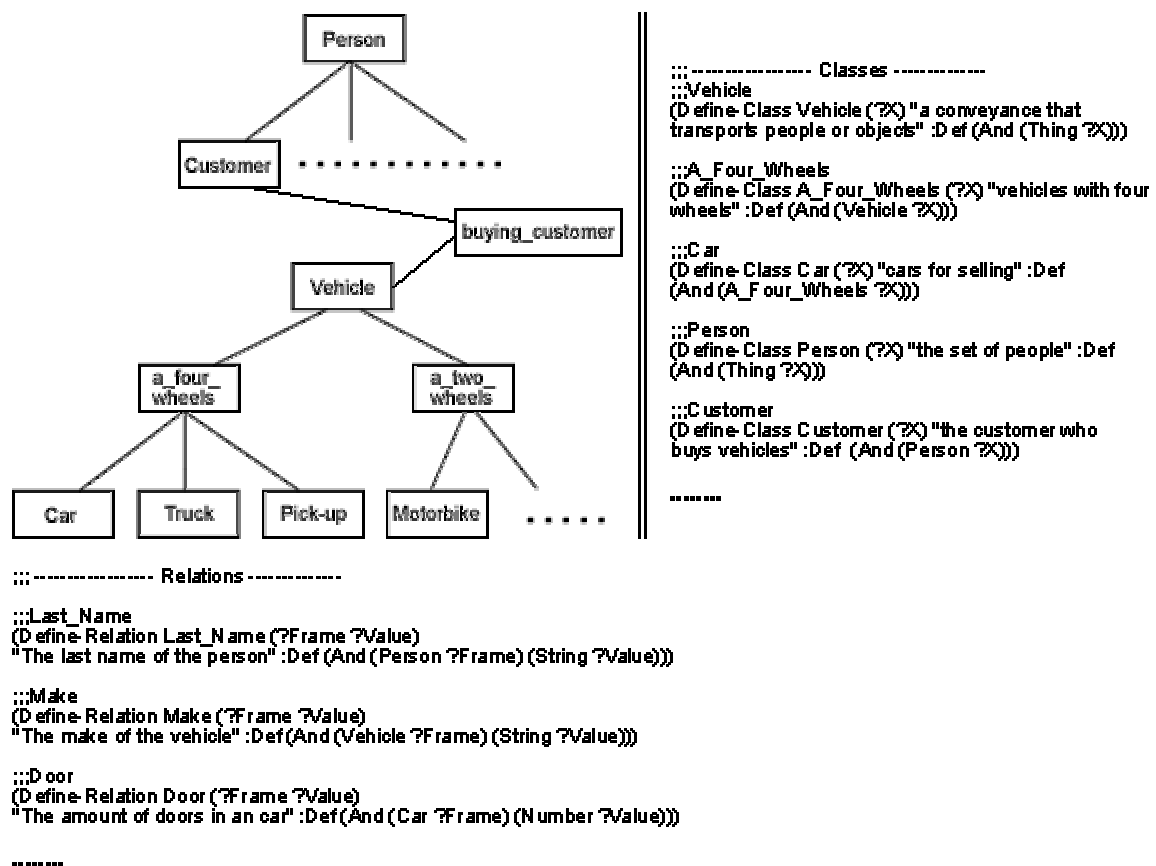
Person

Customer . . . . . . . . . . .

buying_customer

Vehicle

a_four_ wheels

a_two_ wheels

Car

Truck

Pick-up

Motorbike

. . . . .

;;;------------------ Classes --------------
;;;Vehicle
(Define-Class Vehicle (?X) "a conveyance that transports people or objects" :Def (And (Thing ?X)))

;;;A_Four_Wheels
(Define-Class A_Four_Wheels (?X) "vehicles with four wheels" :Def (And (Vehicle ?X)))

;;;Car
(Define-Class Car (?X) "cars for selling" :Def (And (A_Four_Wheels ?X)))

;;;Person
(Define-Class Person (?X) "the set of people" :Def (And (Thing ?X)))

;;;Customer
(Define-Class Customer (?X) "the customer who buys vehicles" :Def (And (Person ?X)))

--------

;;;------------------ Relations --------------

;;;Last_Name
(Define-Relation Last_Name (?Frame ?Value)
"The last name of the person" :Def (And (Person ?Frame) (String ?Value)))

;;;Make
(Define-Relation Make (?Frame ?Value)
"The make of the vehicle" :Def(And (Vehicle ?Frame) (String ?Value)))

;;;Door
(Define-Relation Door (?Frame ?Value)
"The amount of doors in an car" :Def(And (Car ?Frame) (Number ?Value)))

--------